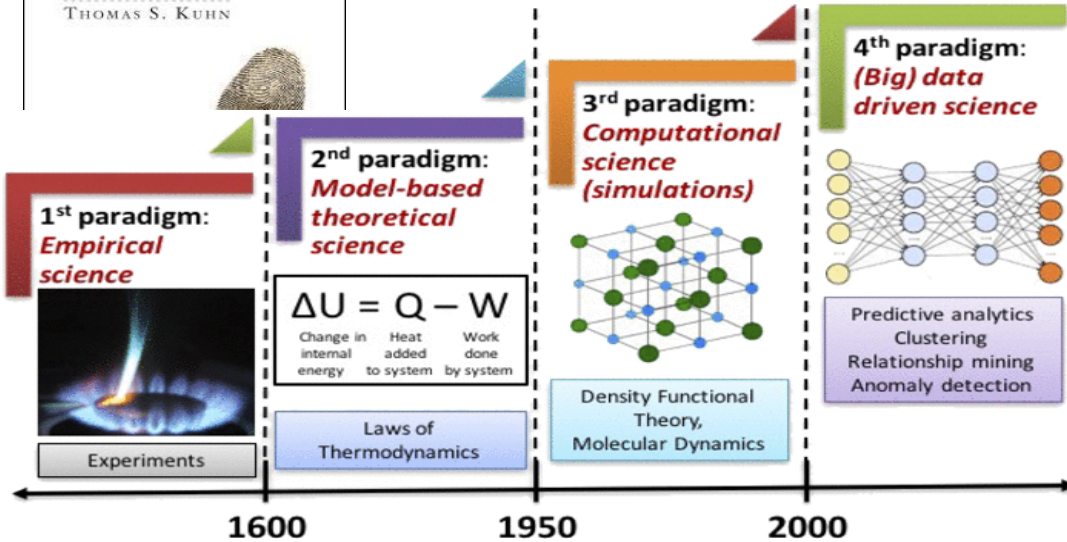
THOMAS S. KUHN

1$^{st}$ paradigm: Empirical science

Experiments

2$^{nd}$ paradigm: Model-based theoretical science

$\Delta U = Q - W$

Change in internal energy

Heat added to system

Work done by system

Laws of Thermodynamics

3$^{rd}$ paradigm: Computational science (simulations)

Density Functional Theory, Molecular Dynamics

4$^{th}$ paradigm: (Big) data driven science

Predictive analytics
Clustering
Relationship mining
Anomaly detection

1600

1950

2000